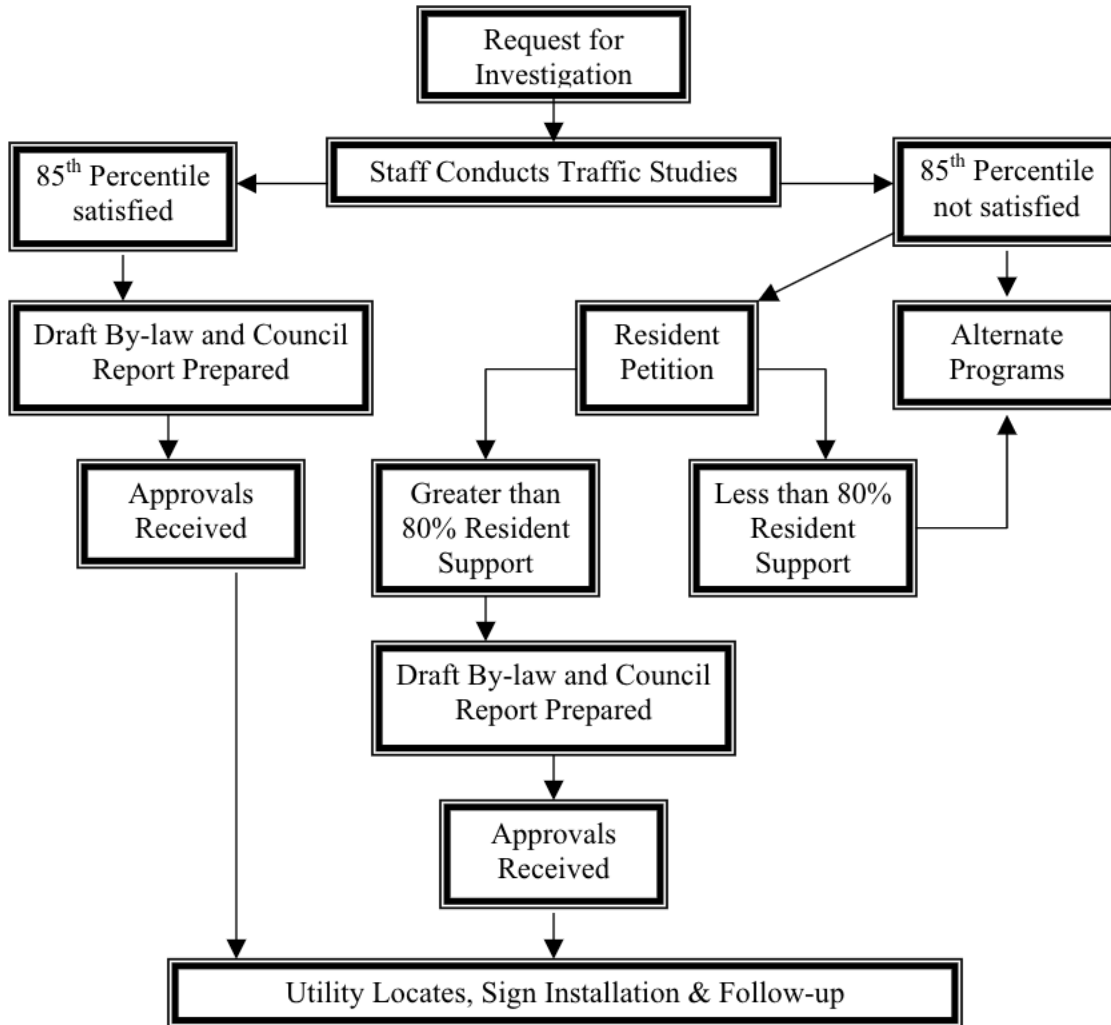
Request for Investigation

Staff Conducts Traffic Studies

$85^{th}$ Percentile satisfied

$85^{th}$ Percentile not satisfied

Draft By-law and Council Report Prepared

Resident Petition

Alternate Programs

Approvals Received

Greater than 80% Resident Support

Less than 80% Resident Support

Draft By-law and Council Report Prepared

Approvals Received

Utility Locates, Sign Installation & Follow-up